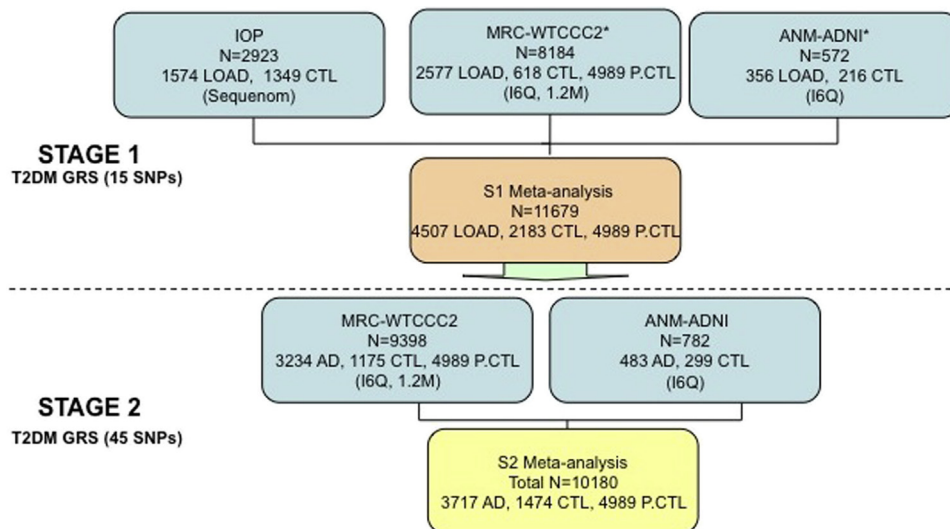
IOP
N=2923
1574 LOAD, 1349 CTL
(Sequenom)

MRC-WTCCC2*
N=8184
2577 LOAD, 618 CTL, 4989 P.CTL
(I6Q, 1.2M)

ANM-ADNI*
N=572
356 LOAD, 216 CTL
(I6Q)

STAGE 1
T2DM GRS (15 SNPs)

S1 Meta-analysis
N=11679
4507 LOAD, 2183 CTL, 4989 P.CTL

MRC-WTCCC2
N=9398
3234 AD, 1175 CTL, 4989 P.CTL
(I6Q, 1.2M)

ANM-ADNI
N=782
483 AD, 299 CTL
(I6Q)

STAGE 2
T2DM GRS (45 SNPs)

S2 Meta-analysis
Total N=10180
3717 AD, 1474 CTL, 4989 P.CTL